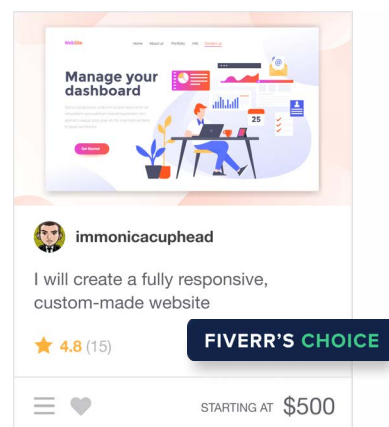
WebSite Home About us Portfolio FAQ Contact us

Manage your dashboard

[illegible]

Get Started

25

immonicacuphead

I will create a fully responsive, custom-made website

4.8 (15)

FIVERR'S CHOICE

STARTING AT $500